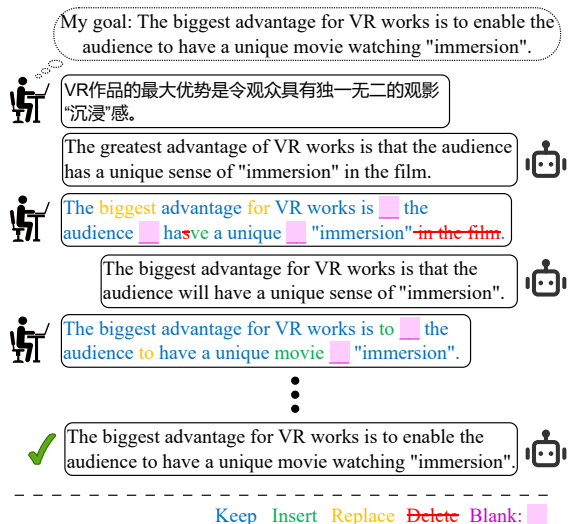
My goal: The biggest advantage for VR works is to enable the audience to have a unique movie watching "immersion".

VR作品的最大优势是令观众具有独一无二的观影"沉浸"感。

The greatest advantage of VR works is that the audience has a unique sense of "immersion" in the film.

The biggest advantage for VR works is [ ] the audience [ ] hasve a unique [ ] "immersion" ~~in the film~~.

The biggest advantage for VR works is that the audience will have a unique sense of "immersion".

The biggest advantage for VR works is to [ ] the audience to have a unique movie [ ] "immersion".

The biggest advantage for VR works is to enable the audience to have a unique movie watching "immersion".

Keep Insert Replace ~~Delete~~ Blank: [ ]